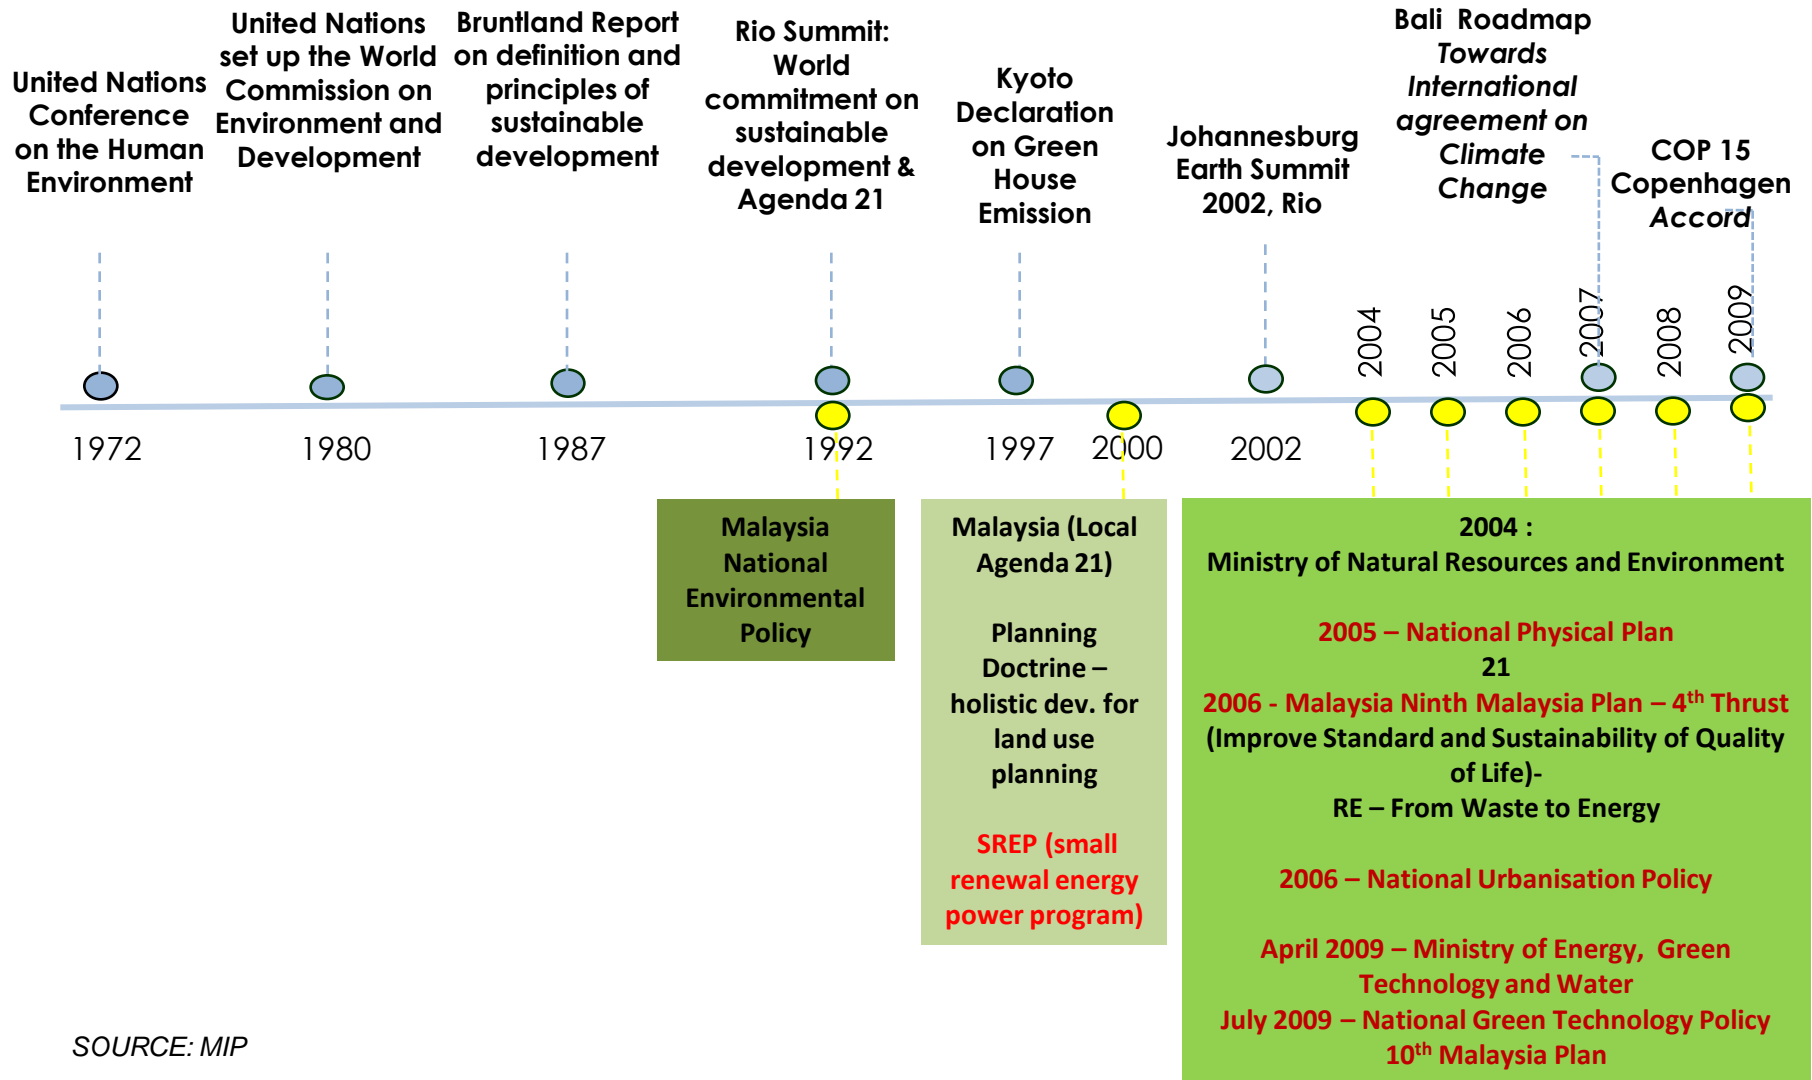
United Nations Conference on the Human Environment

United Nations set up the World Commission on Environment and Development

Bruntland Report on definition and principles of sustainable development

Rio Summit: World commitment on sustainable development & Agenda 21

Kyoto Declaration on Green House Emission

Johannesburg Earth Summit 2002, Rio

Bali Roadmap *Towards International agreement on Climate Change*

COP 15 Copenhagen *Accord*

2004 2005 2006 2007 2008 2009

1972 1980 1987 1992 1997 2000 2002

Malaysia National Environmental Policy

Malaysia (Local Agenda 21)

Planning Doctrine – holistic dev. for land use planning

SREP (small renewal energy power program)

2004 :
Ministry of Natural Resources and Environment

2005 – National Physical Plan
21
2006 - Malaysia Ninth Malaysia Plan – 4$^{th}$ Thrust
(Improve Standard and Sustainability of Quality of Life)-
RE – From Waste to Energy

2006 – National Urbanisation Policy

April 2009 – Ministry of Energy, Green Technology and Water
July 2009 – National Green Technology Policy
10$^{th}$ Malaysia Plan

SOURCE: MIP